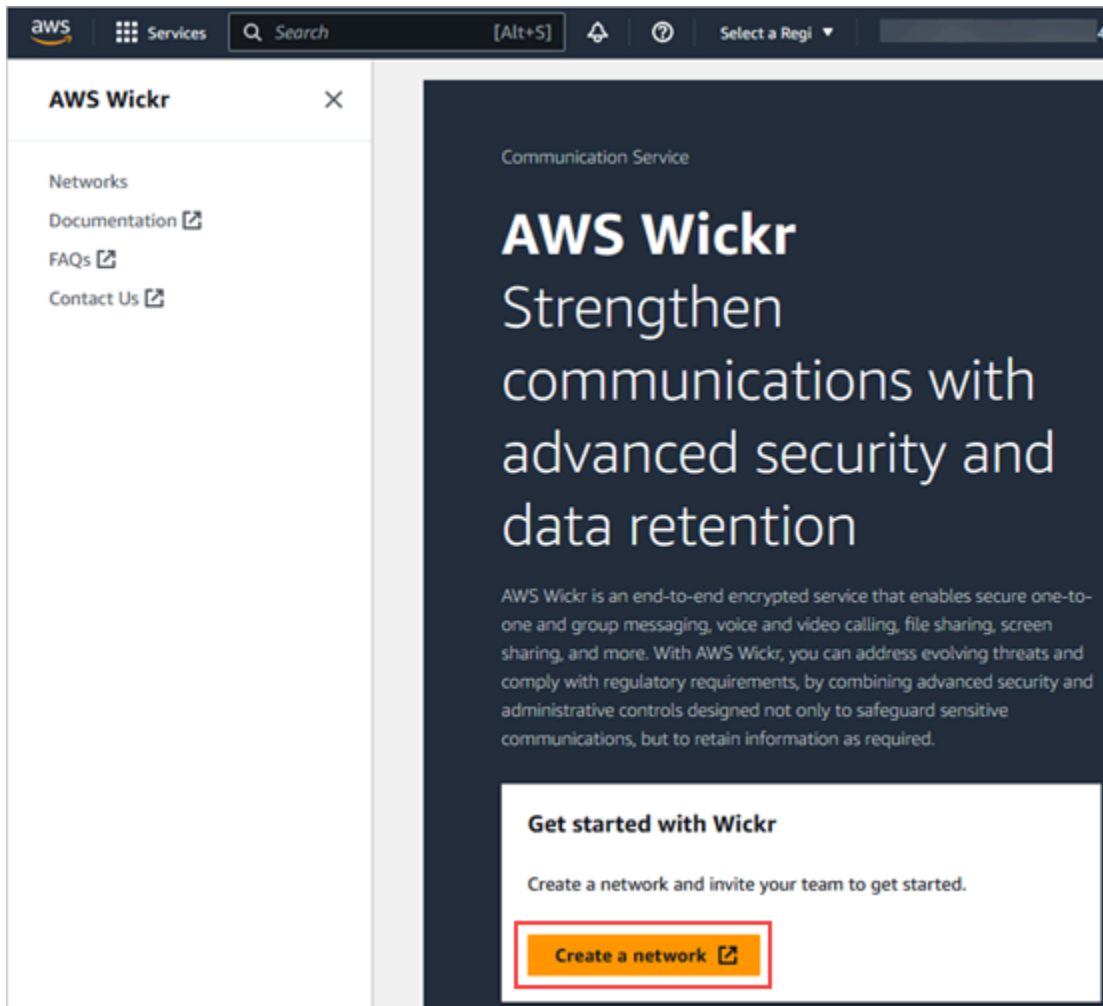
aws Services Search [Alt+S] Select a Regi

AWS Wickr

Networks
Documentation
FAQs
Contact Us

Communication Service

AWS Wickr
Strengthen communications with advanced security and data retention

AWS Wickr is an end-to-end encrypted service that enables secure one-to-one and group messaging, voice and video calling, file sharing, screen sharing, and more. With AWS Wickr, you can address evolving threats and comply with regulatory requirements, by combining advanced security and administrative controls designed not only to safeguard sensitive communications, but to retain information as required.

Get started with Wickr

Create a network and invite your team to get started.

Create a network